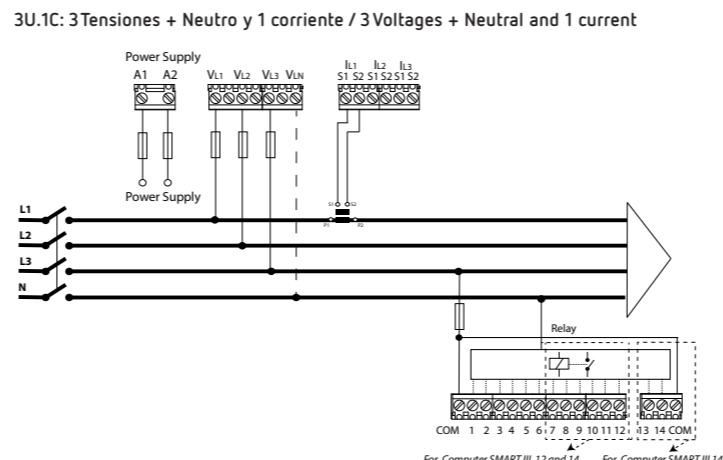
3U.1C: 3 Tensiones + Neutro y 1 corriente / 3 Voltages + Neutral and 1 current

Power Supply
A1 A2
VL1 VL2 VL3 VLN
IL1 IL2 IL3
S1 S2 S1 S2 S1 S2
Power Supply
S1 S2
P1 P2
L1
L2
L3
N
Relay
COM 1 2 3 4 5 6 7 8 9 10 11 12 13 14 COM
For Computer SMART III 12 and 14
For Computer SMART III 14